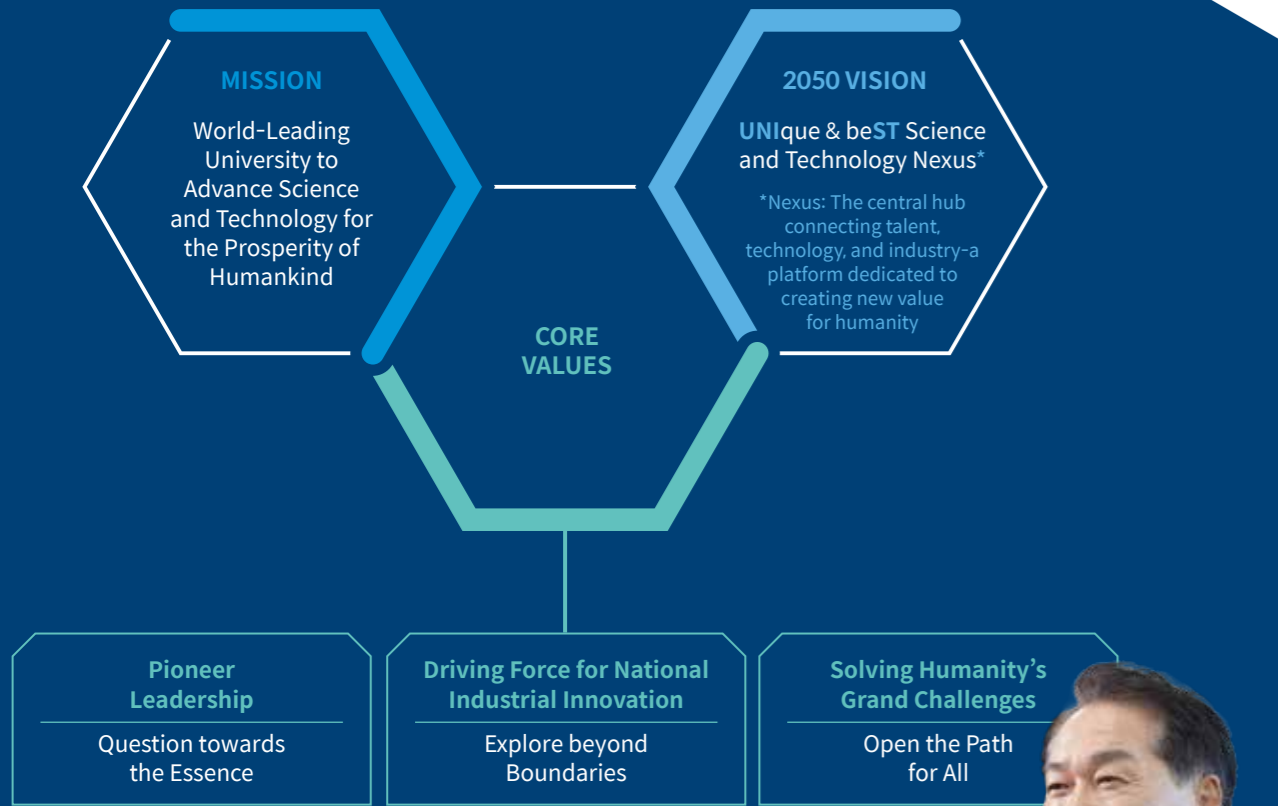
MISSION

World-Leading University to Advance Science and Technology for the Prosperity of Humankind

2050 VISION

UNIque & beST Science and Technology Nexus*

*Nexus: The central hub connecting talent, technology, and industry-a platform dedicated to creating new value for humanity

CORE VALUES

Pioneer Leadership

Question towards the Essence

Driving Force for National Industrial Innovation

Explore beyond Boundaries

Solving Humanity's Grand Challenges

Open the Path for All